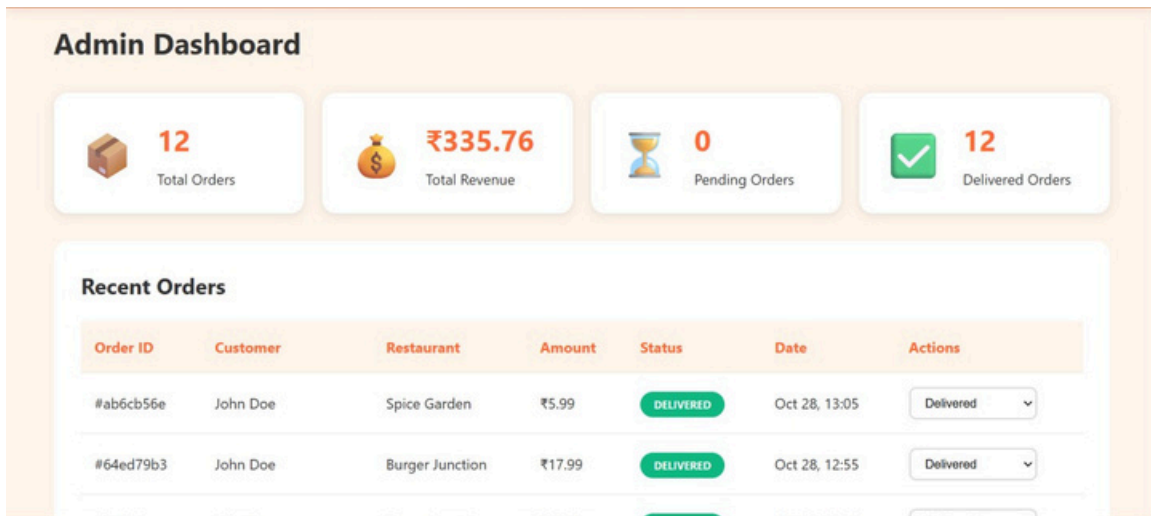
Admin Dashboard

12
Total Orders

₹335.76
Total Revenue

0
Pending Orders

12
Delivered Orders

Recent Orders

| Order ID | Customer | Restaurant | Amount | Status | Date | Actions |
|---|---|---|---|---|---|---|
| #ab6cb56e | John Doe | Spice Garden | ₹5.99 | DELIVERED | Oct 28, 13:05 | Delivered |
| #64ed79b3 | John Doe | Burger Junction | ₹17.99 | DELIVERED | Oct 28, 12:55 | Delivered |